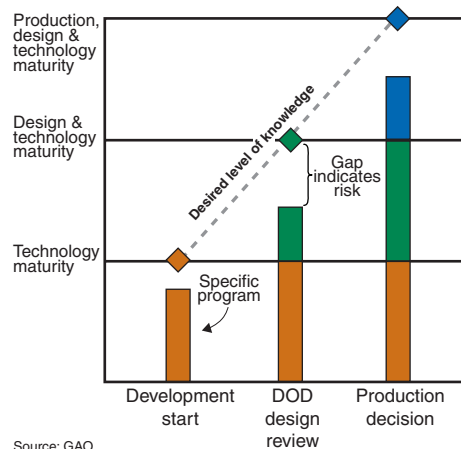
Production, design & technology maturity

Design & technology maturity

Technology maturity

Desired level of knowledge

Gap indicates risk

Specific program

Development start

DOD design review

Production decision

Source: GAO